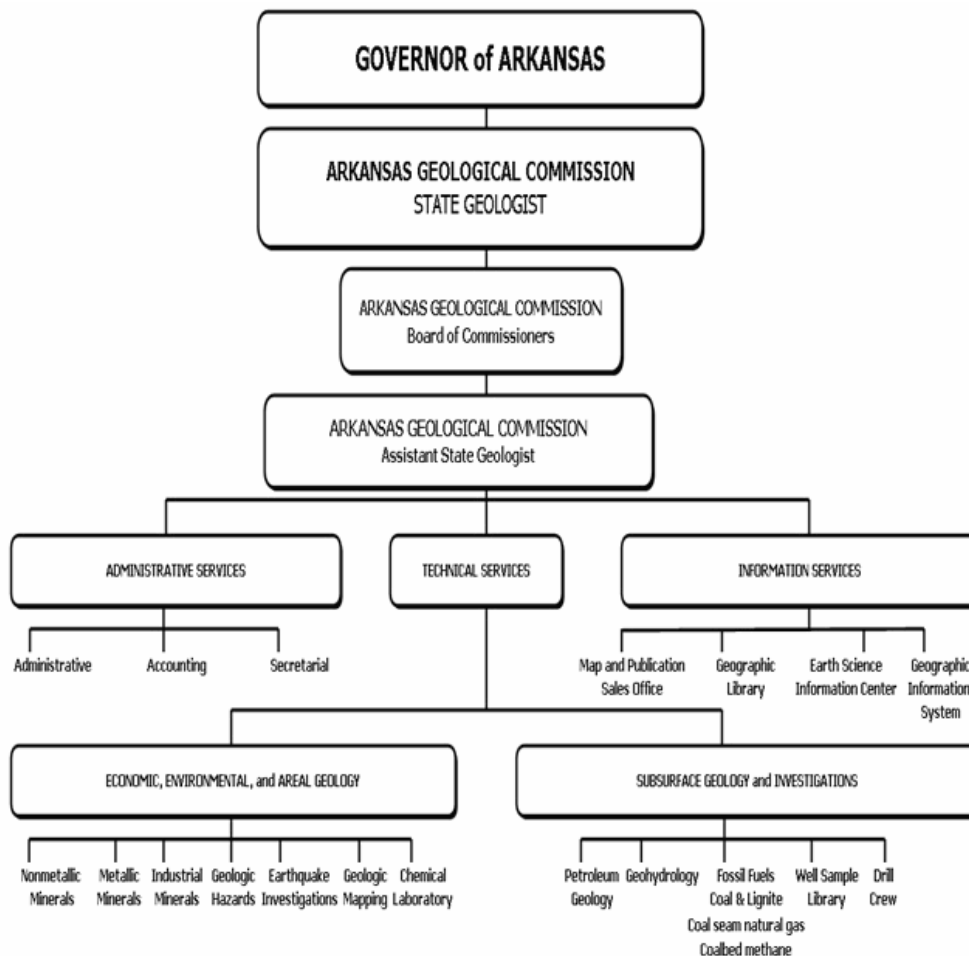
GOVERNOR of ARKANSAS

ARKANSAS GEOLOGICAL COMMISSION
STATE GEOLOGIST

ARKANSAS GEOLOGICAL COMMISSION
Board of Commissioners

ARKANSAS GEOLOGICAL COMMISSION
Assistant State Geologist

ADMINISTRATIVE SERVICES

TECHNICAL SERVICES

INFORMATION SERVICES

Administrative

Accounting

Secretarial

Map and Publication Sales Office

Geographic Library

Earth Science Information Center

Geographic Information System

ECONOMIC, ENVIRONMENTAL, and AREAL GEOLOGY

SUBSURFACE GEOLOGY and INVESTIGATIONS

Nonmetallic Minerals

Metallic Minerals

Industrial Minerals

Geologic Hazards

Earthquake Investigations

Geologic Mapping

Chemical Laboratory

Petroleum Geology

Geohydrology

Fossil Fuels
Coal & Lignite
Coal seam natural gas
Coalbed methane

Well Sample Library

Drill Crew